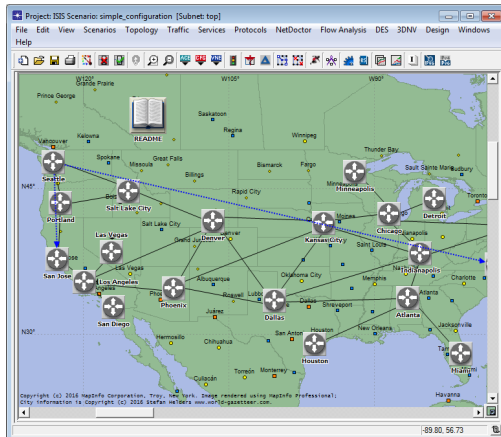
Project: ISIS Scenario: simple_configuration [Subnet: top]

File Edit View Scenarios Topology Traffic Services Protocols NetDoctor Flow Analysis DES 3DNV Design Windows Help

W120° Grande Prairie W105° W90°

Prince George

README

Saskatoon

Regina

Winnipeg

Kelowna

Vancouver

Thunder Bay

Sault Sainte Marie

Spokane

Missoula

Great Falls

Bismarck

Fargo

Seattle

N45°

Billings

Minneapolis

Portland

Boise

Salt Lake City

Rapid City

Detroit

Toronto

Chicago

Las Vegas

Denver

Kansas City

Moines

San Jose

Indianapolis

Los Angeles

Charlotte

Oklahoma City

Memphis

Phoenix

Albuquerque

Dallas

Atlanta

San Diego

Roswell

Lubbock

Shreveport

Juarez

N30°

Houston

New Orleans

Jacksonville

Hermosillo

Chihuahua

Culiacan

Torreon

Miami

Copyright (c) 2016 MapInfo Corporation, Troy, New York. Image rendered using MapInfo Professional. City information is Copyright (c) 2016 Stefan Helders www.world-gazetteer.com.

-89.80, 56.73